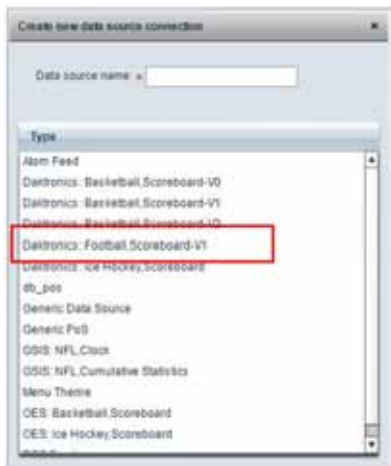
Create new data source connection

Data source name *

Type
Atom Feed
Daktronics: Basketball,Scoreboard-V0
Daktronics: Basketball,Scoreboard-V1
Daktronics: Basketball,Scoreboard-V2
Daktronics: Football,Scoreboard-V1
Daktronics: Ice Hockey,Scoreboard
db_pos
Generic Data Source
Generic PoS
GSIS: NFL,Clock
GSIS: NFL,Cumulative Statistics
Menu Theme
OES: Basketball,Scoreboard
OES: Ice Hockey,Scoreboard
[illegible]